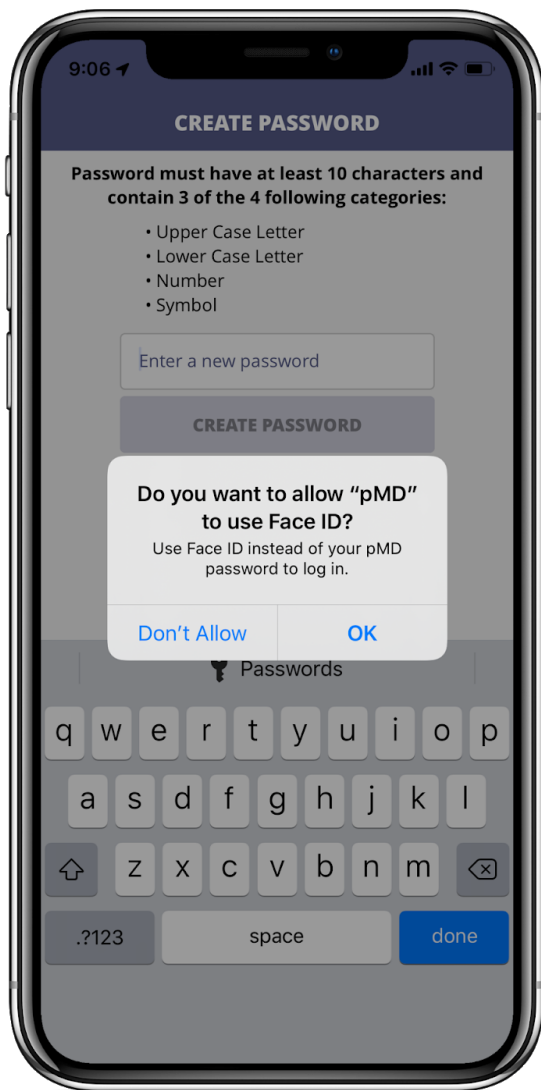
9:06

CREATE PASSWORD

Password must have at least 10 characters and contain 3 of the 4 following categories:

• Upper Case Letter
• Lower Case Letter
• Number
• Symbol

Enter a new password

CREATE PASSWORD

Do you want to allow “pMD” to use Face ID?

Use Face ID instead of your pMD password to log in.

Don’t Allow

OK

Passwords

q w e r t y u i o p
a s d f g h j k l
z x c v b n m
.?123
space
done